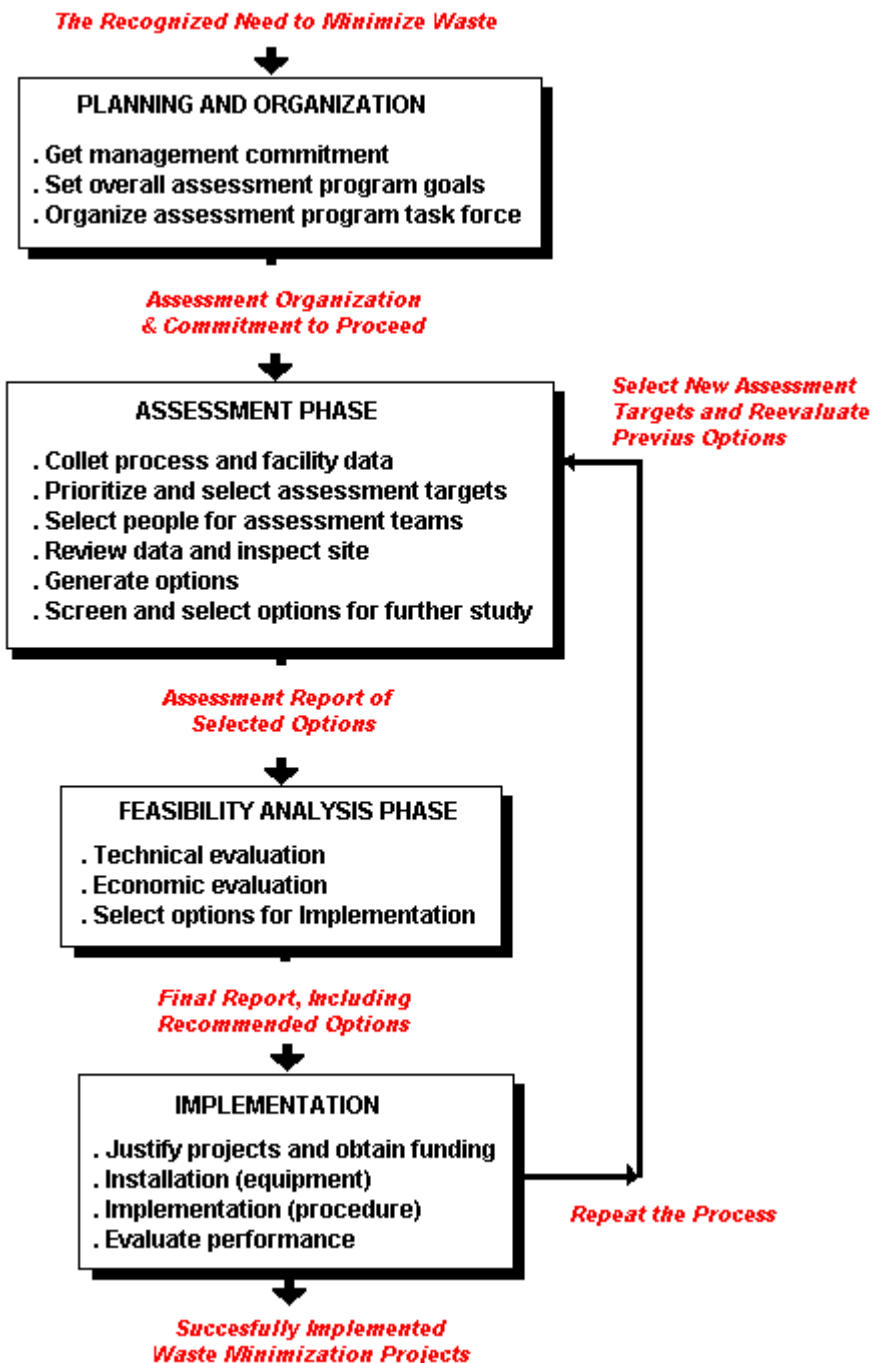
The Recognized Need to Minimize Waste

PLANNING AND ORGANIZATION

. Get management commitment
. Set overall assessment program goals
. Organize assessment program task force

Assessment Organization & Commitment to Proceed

ASSESSMENT PHASE

. Collet process and facility data
. Prioritize and select assessment targets
. Select people for assessment teams
. Review data and inspect site
. Generate options
. Screen and select options for further study

Select New Assessment Targets and Reevaluate Previus Options

Assessment Report of Selected Options

FEASIBILITY ANALYSIS PHASE

. Technical evaluation
. Economic evaluation
. Select options for Implementation

Final Report, Including Recommended Options

IMPLEMENTATION

. Justify projects and obtain funding
. Installation (equipment)
. Implementation (procedure)
. Evaluate performance

Repeat the Process

Succesfully Implemented Waste Minimization Projects